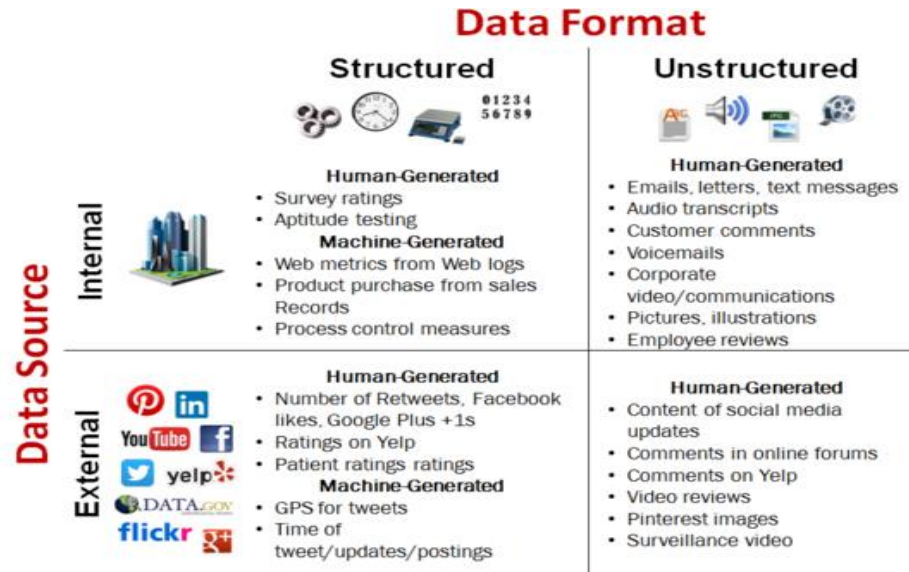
Data Format

Structured

01234
56789

Unstructured

Data Source

Internal

Human-Generated
• Survey ratings
• Aptitude testing
Machine-Generated
• Web metrics from Web logs
• Product purchase from sales Records
• Process control measures

Human-Generated
• Emails, letters, text messages
• Audio transcripts
• Customer comments
• Voicemails
• Corporate video/communications
• Pictures, illustrations
• Employee reviews

External

YouTube
yelp
DATA.GOV
flickr

Human-Generated
• Number of Retweets, Facebook likes, Google Plus +1s
• Ratings on Yelp
• Patient ratings ratings
Machine-Generated
• GPS for tweets
• Time of tweet/updates/postings

Human-Generated
• Content of social media updates
• Comments in online forums
• Comments on Yelp
• Video reviews
• Pinterest images
• Surveillance video